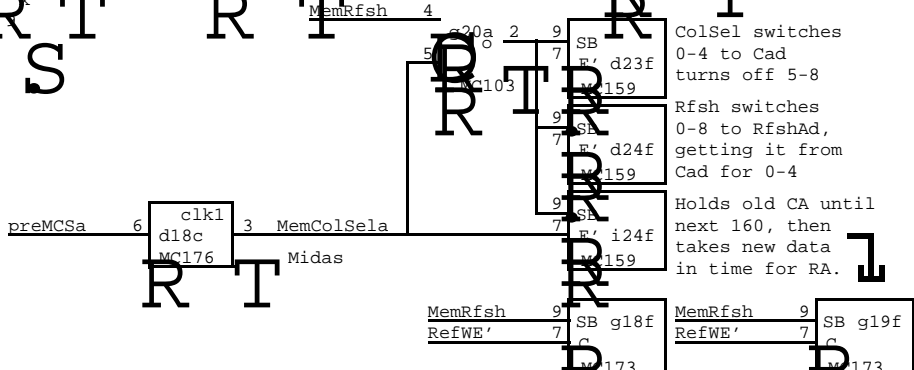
R T R T MemRfsh 4 R T
S
g20a 2 9 SB
o 7 E' d23f
5 MC103 MC159
ColSel switches 0-4 to Cad turns off 5-8
R T R
9 SB
7 E' d24f
MC159
Rfsh switches 0-8 to RfshAd, getting it from Cad for 0-4
9 SB
7 E' i24f
MC159
Holds old CA until next 160, then takes new data in time for RA.
preMCSa 6 clk1 d18c MC176 3 MemColSela
Midas
R T
MemRfsh 9 SB g18f
RefWE' 7 C
MC173
MemRfsh 9 SB g19f
RefWE' 7 C
MC173